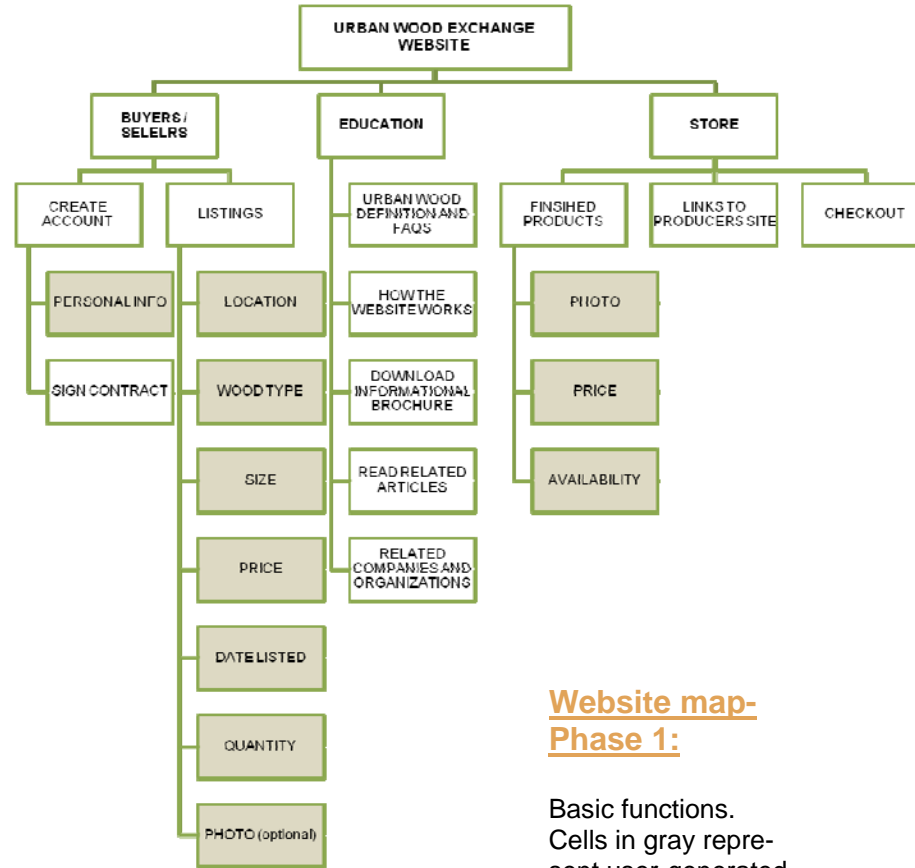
URBAN WOOD EXCHANGE WEBSITE

BUYERS / SELELRS

EDUCATION

STORE

CREATE ACCOUNT

LISTINGS

URBAN WOOD DEFINITION AND FAQS

FINSIHED PRODUCTS

LINKS TO PRODUCERS SITE

CHECKOUT

PERSONAL INFO

LOCATION

HOW THE WEBSITE WORKS

PHOTO

SIGN CONTRACT

WOOD TYPE

DOWNLOAD INFORMATIONAL BROCHURE

PRICE

SIZE

READ RELATED ARTICLES

AVAILABILITY

PRICE

RELATED COMPANIES AND ORGANIZATIONS

DATE LISTED

QUANTITY

PHOTO (optional)

Website map-Phase 1:

Basic functions. Cells in gray represent user-generated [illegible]